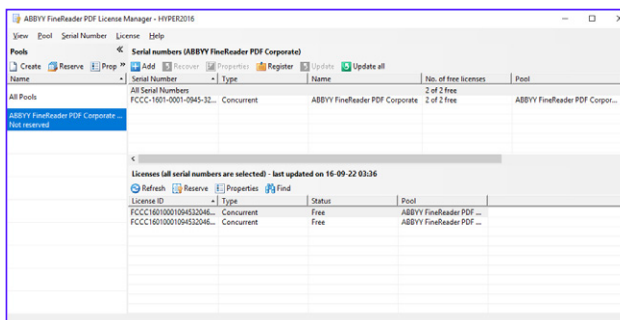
ABBYY FineReader PDF License Manager - HYPER2016

View Pool Serial Number License Help

Pools «
Create Reserve Prop »
Name

All Pools

ABBYY FineReader PDF Corporate ...
Not reserved

Serial numbers (ABBYY FineReader PDF Corporate)
Add Recover Properties Register Update Update all

| Serial Number | Type | Name | No. of free licenses | Pool |
|---|---|---|---|---|
| All Serial Numbers | | | 2 of 2 free | |
| FCCC-1601-0001-0945-32... | Concurrent | ABBYY FineReader PDF Corporate | 2 of 2 free | ABBYY FineReader PDF Corpor... |

Licenses (all serial numbers are selected) - last updated on 16-09-22 03:36
Refresh Reserve Properties Find

| License ID | Type | Status | Pool |
|---|---|---|---|
| FCCC16010001094532046... | Concurrent | Free | ABBYY FineReader PDF ... |
| FCCC16010001094532046... | Concurrent | Free | ABBYY FineReader PDF ... |